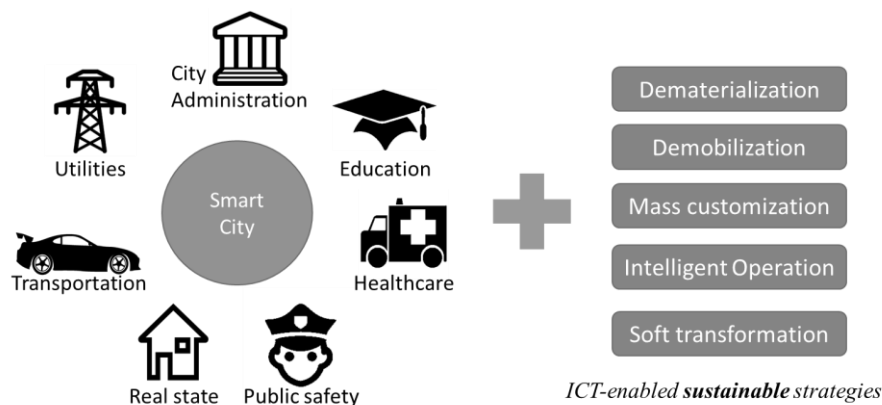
City Administration

Utilities

Education

Smart City

Healthcare

Transportation

Real state

Public safety

Dematerialization

Demobilization

Mass customization

Intelligent Operation

Soft transformation

ICT-enabled ***sustainable*** strategies